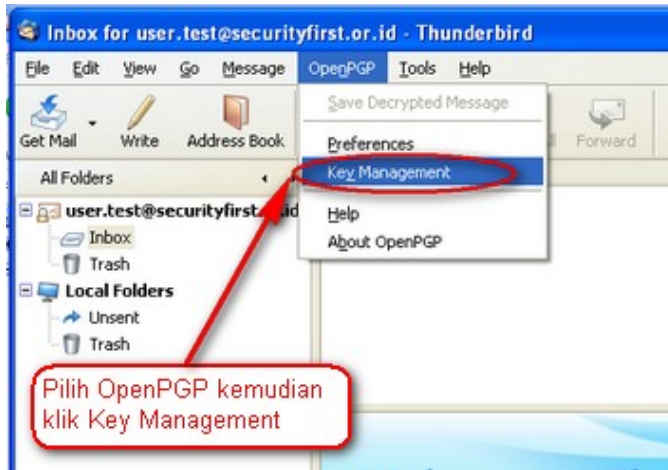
Inbox for user.test@securityfirst.or.id - Thunderbird

File Edit View Go Message OpenPGP Tools Help

Get Mail Write Address Book

Save Decrypted Message
Preferences
Key Management
Help
About OpenPGP

Forward

All Folders

user.test@securityfirst.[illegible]id
Inbox
Trash
Local Folders
Unsent
Trash

Pilih OpenPGP kemudian klik Key Management